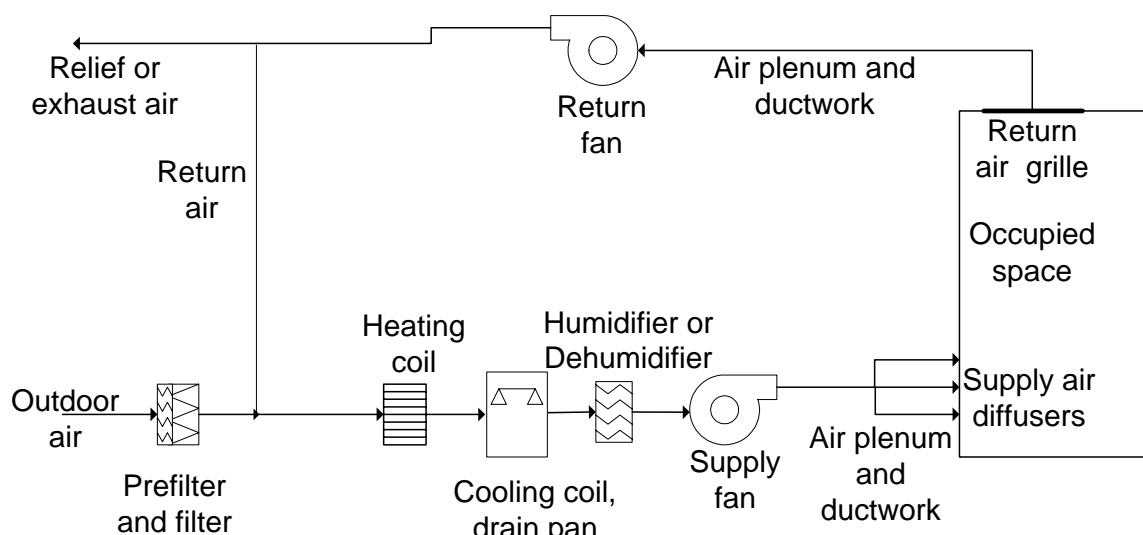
Relief or exhaust air

Return fan

Air plenum and ductwork

Return air grille

Occupied space

Return air

Heating coil

Humidifier or Dehumidifier

Outdoor air

Supply air diffusers

Prefilter and filter

Cooling coil, drain pan

Supply fan

Air plenum and ductwork